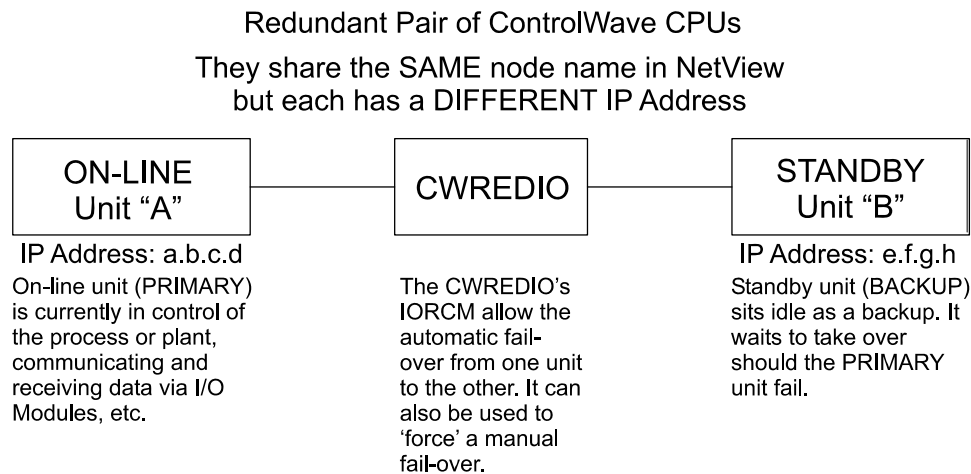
Redundant Pair of ControlWave CPUs

They share the SAME node name in NetView but each has a DIFFERENT IP Address

ON-LINE Unit “A”

CWREDIO

STANDBY Unit “B”

IP Address: a.b.c.d

On-line unit (PRIMARY) is currently in control of the process or plant, communicating and receiving data via I/O Modules, etc.

The CWREDIO’s IORCM allow the automatic fail-over from one unit to the other. It can also be used to ‘force’ a manual fail-over.

IP Address: e.f.g.h

Standby unit (BACKUP) sits idle as a backup. It waits to take over should the PRIMARY unit fail.